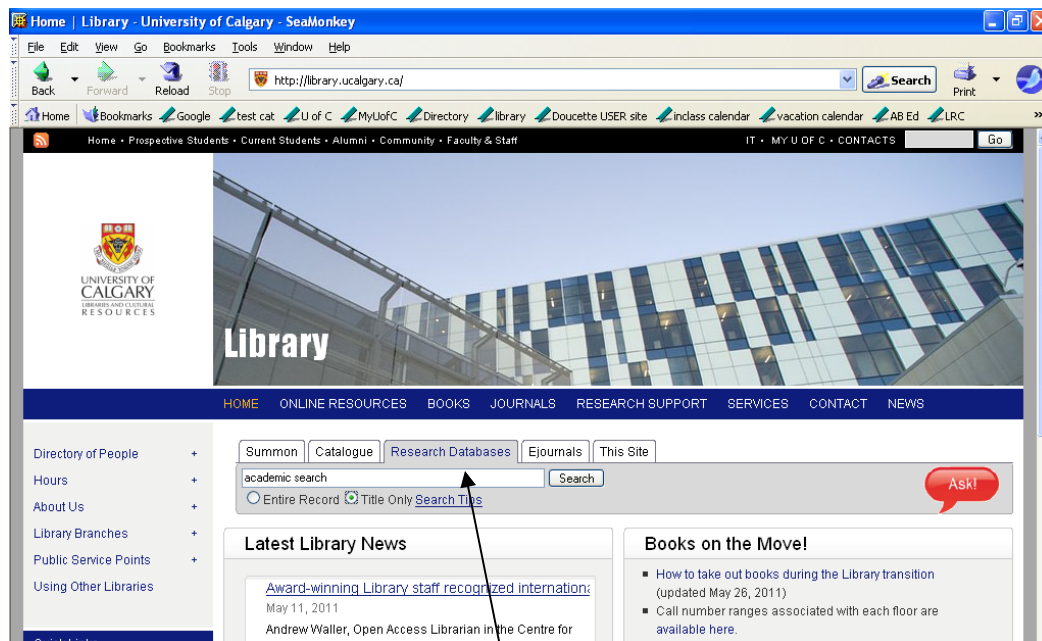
Home | Library - University of Calgary - SeaMonkey

File Edit View Go Bookmarks Tools Window Help

Back Forward Reload Stop http://library.ucalgary.ca/ Search Print

Home Bookmarks Google test cat U of C MyUofC Directory library Doucette USER site inclass calendar vacation calendar AB Ed LRC

Home • Prospective Students • Current Students • Alumni • Community • Faculty & Staff IT • MY U OF C • CONTACTS Go

UNIVERSITY OF CALGARY LIBRARIES AND CULTURAL RESOURCES

Library

HOME ONLINE RESOURCES BOOKS JOURNALS RESEARCH SUPPORT SERVICES CONTACT NEWS

Directory of People +
Hours +
About Us +
Library Branches +
Public Service Points +
Using Other Libraries

Summon Catalogue Research Databases Ejournals This Site

academic search Search

Entire Record Title Only Search Tips

Ask!

Latest Library News

Award-winning Library staff recognized internationa
May 11, 2011
Andrew Waller, Open Access Librarian in the Centre for

Books on the Move!

How to take out books during the Library transition (updated May 26, 2011)

Call number ranges associated with each floor are available here.